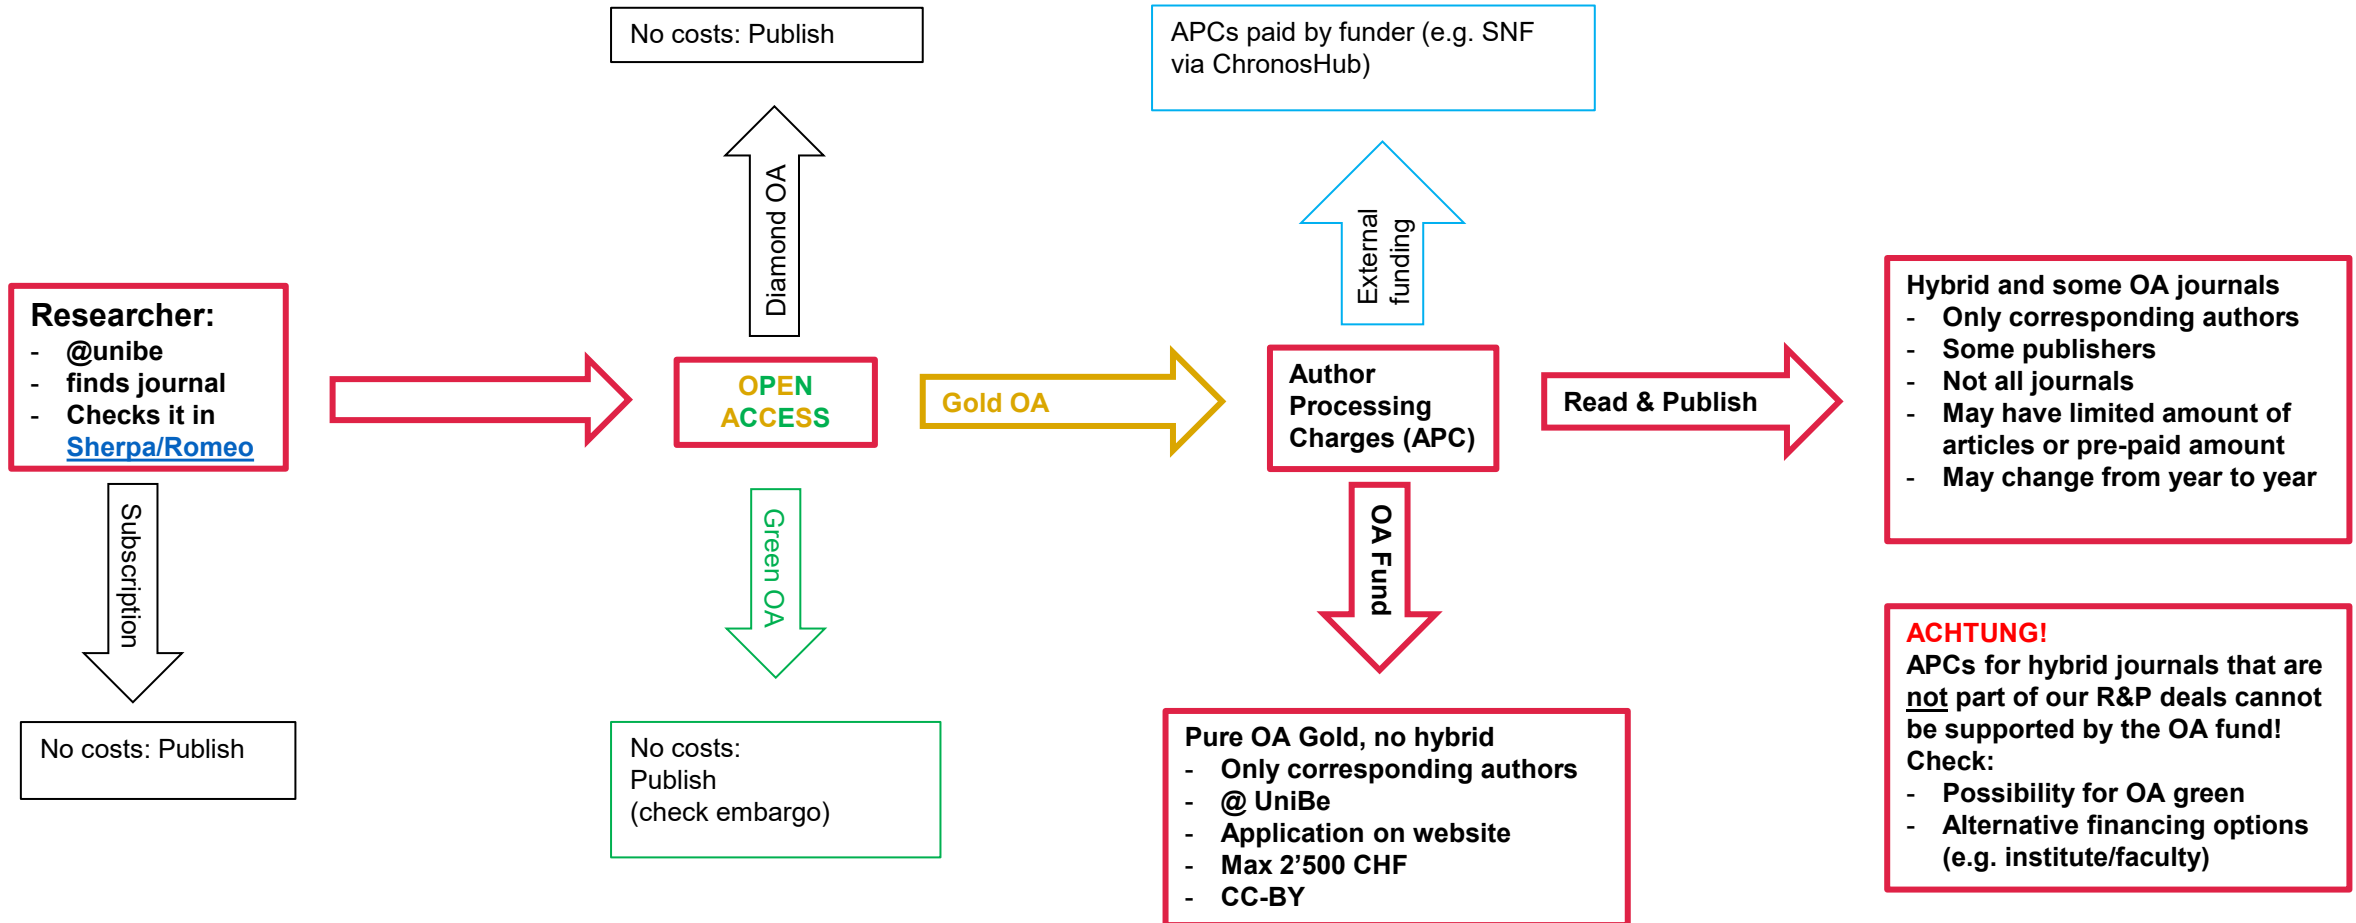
Researcher:
- @unibe
- finds journal
- Checks it in Sherpa/Romeo

Subscription

No costs: Publish

No costs: Publish

Diamond OA

OPEN ACCESS

Green OA

No costs:
Publish
(check embargo)

Gold OA

APCs paid by funder (e.g. SNF via ChronosHub)

External funding

Author Processing Charges (APC)

OA Fund

Pure OA Gold, no hybrid
- Only corresponding authors
- @ UniBe
- Application on website
- Max 2’500 CHF
- CC-BY

Read & Publish

Hybrid and some OA journals
- Only corresponding authors
- Some publishers
- Not all journals
- May have limited amount of articles or pre-paid amount
- May change from year to year

ACHTUNG!
APCs for hybrid journals that are not part of our R&P deals cannot be supported by the OA fund!
Check:
- Possibility for OA green
- Alternative financing options (e.g. institute/faculty)